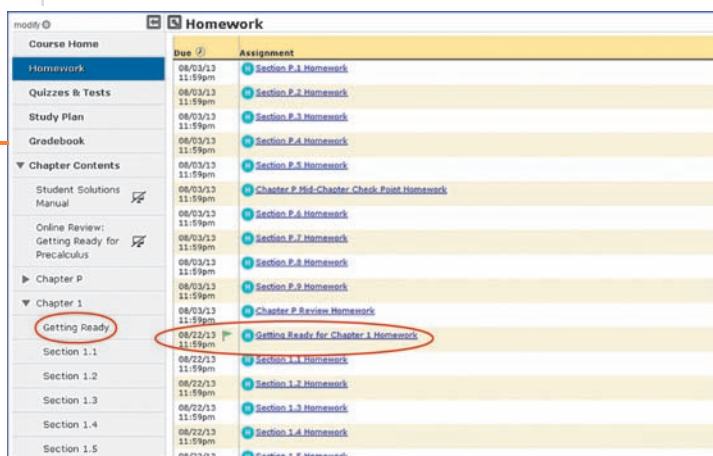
modify

Course Home
Homework
Quizzes & Tests
Study Plan
Gradebook
▼ Chapter Contents
Student Solutions Manual
Online Review: Getting Ready for Precalculus
▶ Chapter P
▼ Chapter 1
Getting Ready
Section 1.1
Section 1.2
Section 1.3
Section 1.4
Section 1.5

Homework

| Due | Assignment |
|---|---|
| 08/03/13 11:59pm | Section P.1 Homework |
| 08/03/13 11:59pm | Section P.2 Homework |
| 08/03/13 11:59pm | Section P.3 Homework |
| 08/03/13 11:59pm | Section P.4 Homework |
| 08/03/13 11:59pm | Section P.5 Homework |
| 08/03/13 11:59pm | Chapter P Mid-Chapter Check Point Homework |
| 08/03/13 11:59pm | Section P.6 Homework |
| 08/03/13 11:59pm | Section P.7 Homework |
| 08/03/13 11:59pm | Section P.8 Homework |
| 08/03/13 11:59pm | Section P.9 Homework |
| 08/03/13 11:59pm | Chapter P Review Homework |
| 08/22/13 11:59pm | Getting Ready for Chapter 1 Homework |
| 08/22/13 11:59pm | Section 1.1 Homework |
| 08/22/13 11:59pm | Section 1.2 Homework |
| 08/22/13 11:59pm | Section 1.3 Homework |
| 08/22/13 11:59pm | Section 1.4 Homework |
| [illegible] | Section 1.5 Homework |